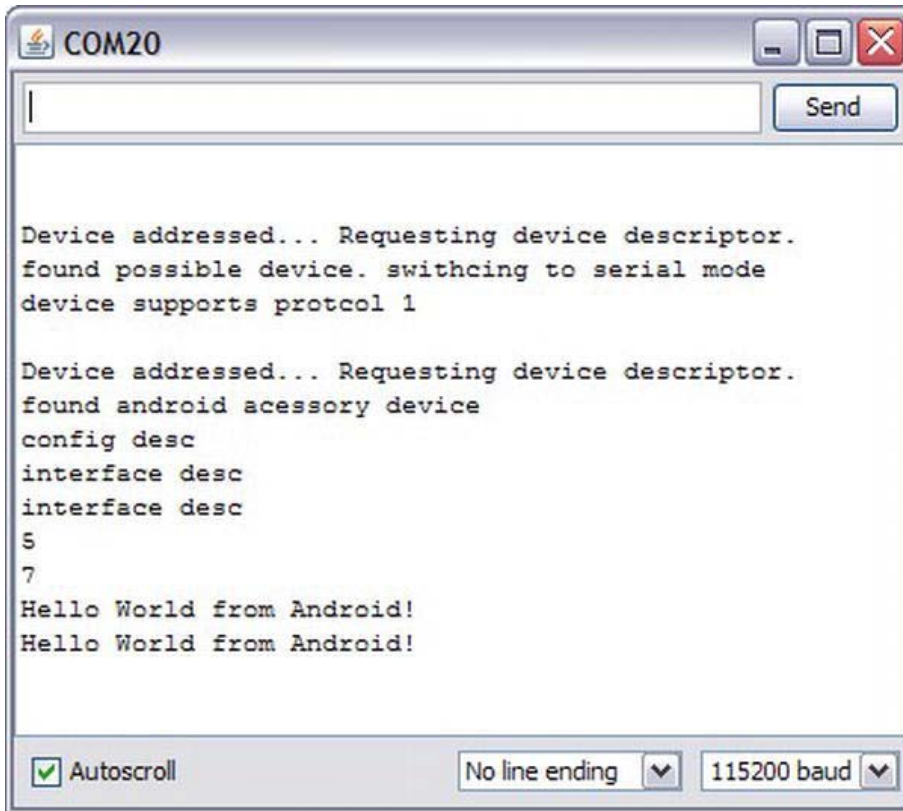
COM20

Send

Device addressed... Requesting device descriptor.
found possible device. swithcing to serial mode
device supports protcol 1

Device addressed... Requesting device descriptor.
found android acessory device
config desc
interface desc
interface desc
5
7
Hello World from Android!
Hello World from Android!

Autoscroll

No line ending

115200 baud